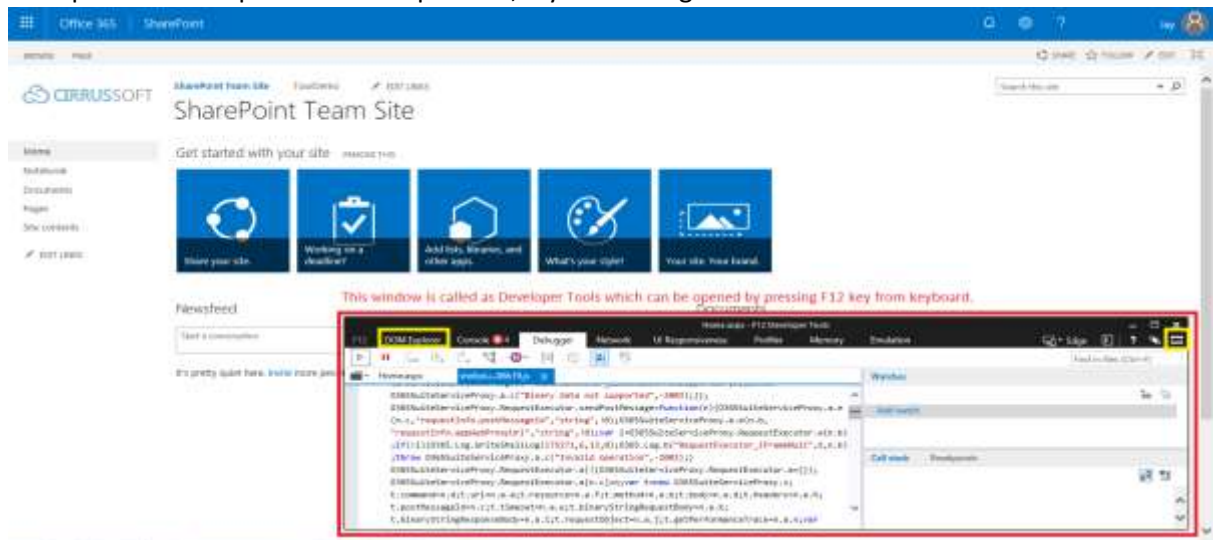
Office 365 SharePoint

BROWSE PAGE

SHARE FOLLOW EDIT

CIRRUSSOFT

SharePoint Team Site Cloudsites EDIT LINKS

SharePoint Team Site

Search this site

Home
Notebook
Documents
Pages
Site contents
EDIT LINKS

Get started with your site REMOVE THIS

Share your site.

Working on a deadline?

Add lists, libraries, and other apps.

What's your style?

Your site. Your brand.

Newsfeed

Start a conversation

It's pretty quiet here. Invite more people

This window is called as Developer Tools which can be opened by pressing F12 key from keyboard.

Documents

Home.aspx - F12 Developer Tools

F12 DOM Explorer Console 4 Debugger Network UI Responsiveness Profiler Memory Emulation

Edge

Find in files (Ctrl+F)

Home.aspx

Watches

Add watch

Call stack Breakpoints

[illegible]